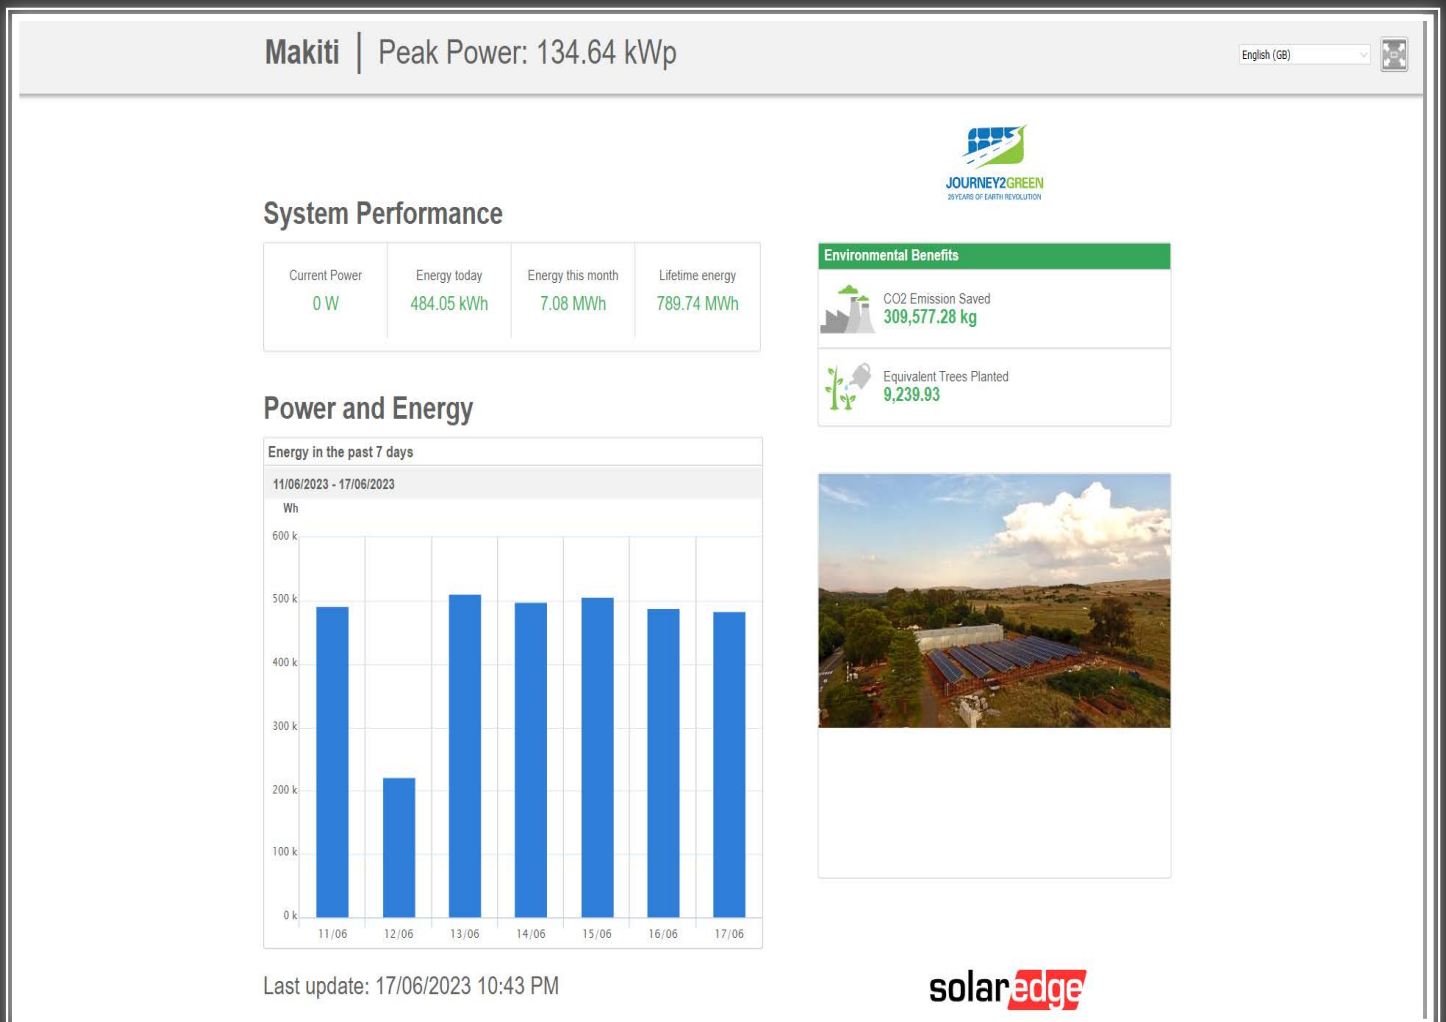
Makiti | Peak Power: 134.64 kWp

English (GB)

JOURNEY2GREEN
20 YEARS OF EARTH REVOLUTION

System Performance

| Current Power | Energy today | Energy this month | Lifetime energy |
|---|---|---|---|
| 0 W | 484.05 kWh | 7.08 MWh | 789.74 MWh |

Environmental Benefits

CO2 Emission Saved
309,577.28 kg

Equivalent Trees Planted
9,239.93

Power and Energy

Energy in the past 7 days

11/06/2023 - 17/06/2023

Wh

600 k
500 k
400 k
300 k
200 k
100 k
0 k

11/06 12/06 13/06 14/06 15/06 16/06 17/06

Last update: 17/06/2023 10:43 PM

solaredge